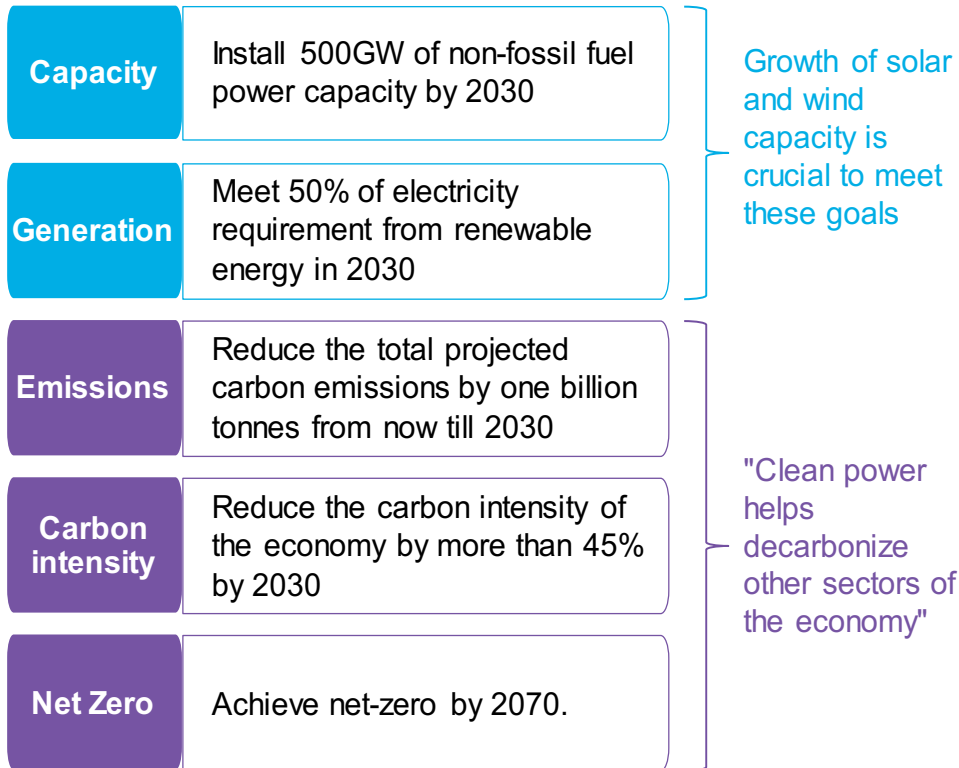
Capacity

Install 500GW of non-fossil fuel power capacity by 2030

Generation

Meet 50% of electricity requirement from renewable energy in 2030

Growth of solar and wind capacity is crucial to meet these goals

Emissions

Reduce the total projected carbon emissions by one billion tonnes from now till 2030

Carbon intensity

Reduce the carbon intensity of the economy by more than 45% by 2030

Net Zero

Achieve net-zero by 2070.

"Clean power helps decarbonize other sectors of the economy"